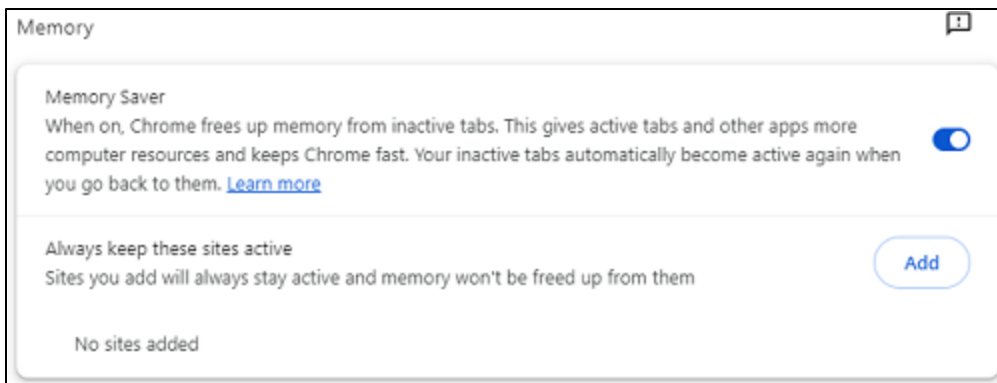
Memory

Memory Saver
When on, Chrome frees up memory from inactive tabs. This gives active tabs and other apps more computer resources and keeps Chrome fast. Your inactive tabs automatically become active again when you go back to them. Learn more

Always keep these sites active
Sites you add will always stay active and memory won't be freed up from them

Add

No sites added